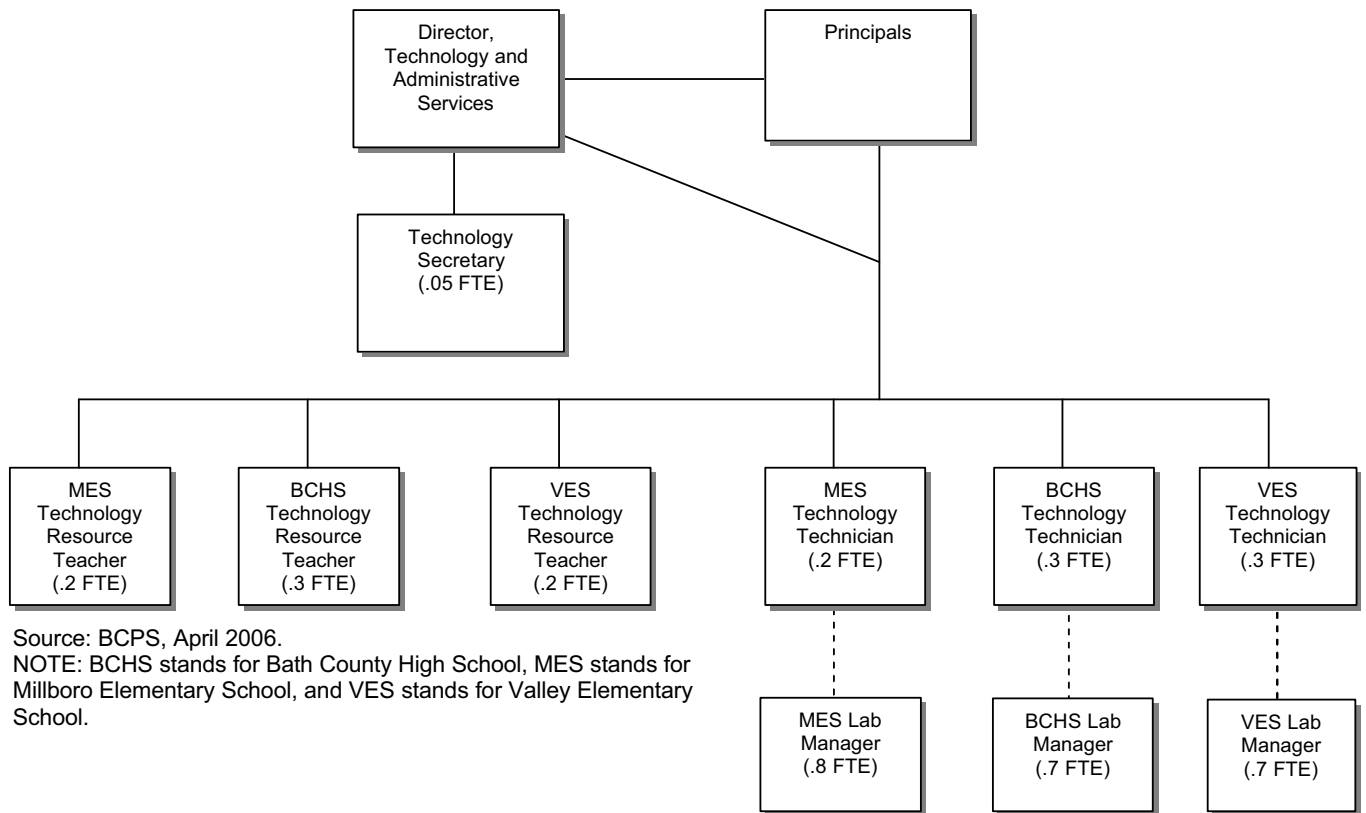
Director, Technology and Administrative Services

Principals

Technology Secretary (.05 FTE)

MES Technology Resource Teacher (.2 FTE)

BCHS Technology Resource Teacher (.3 FTE)

VES Technology Resource Teacher (.2 FTE)

MES Technology Technician (.2 FTE)

BCHS Technology Technician (.3 FTE)

VES Technology Technician (.3 FTE)

Source: BCPS, April 2006.
NOTE: BCHS stands for Bath County High School, MES stands for Millboro Elementary School, and VES stands for Valley Elementary School.

MES Lab Manager (.8 FTE)

BCHS Lab Manager (.7 FTE)

VES Lab Manager (.7 FTE)